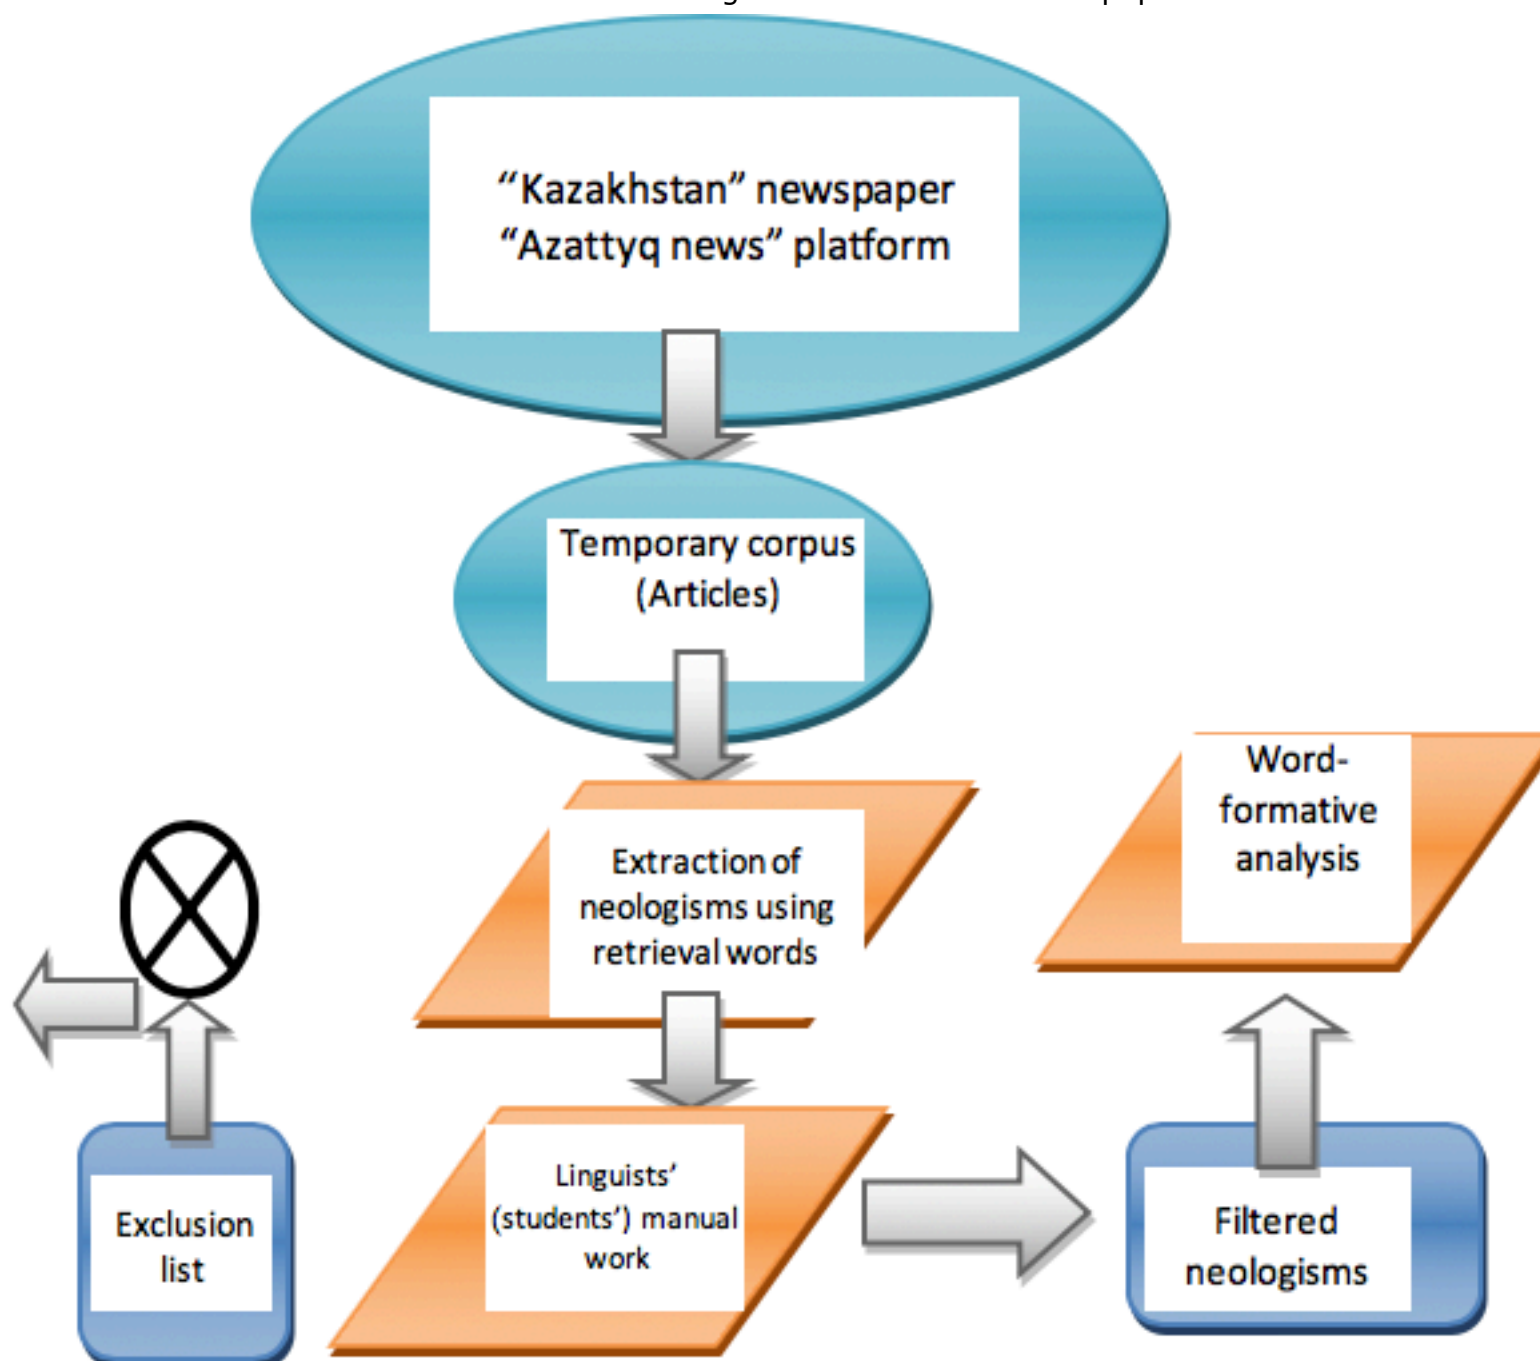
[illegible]

“Kazakhstan” newspaper
“Azattyq news” platform

Temporary corpus (Articles)

Extraction of neologisms using retrieval words

Word-formative analysis

Linguists’ (students’) manual work

Exclusion list

Filtered neologisms